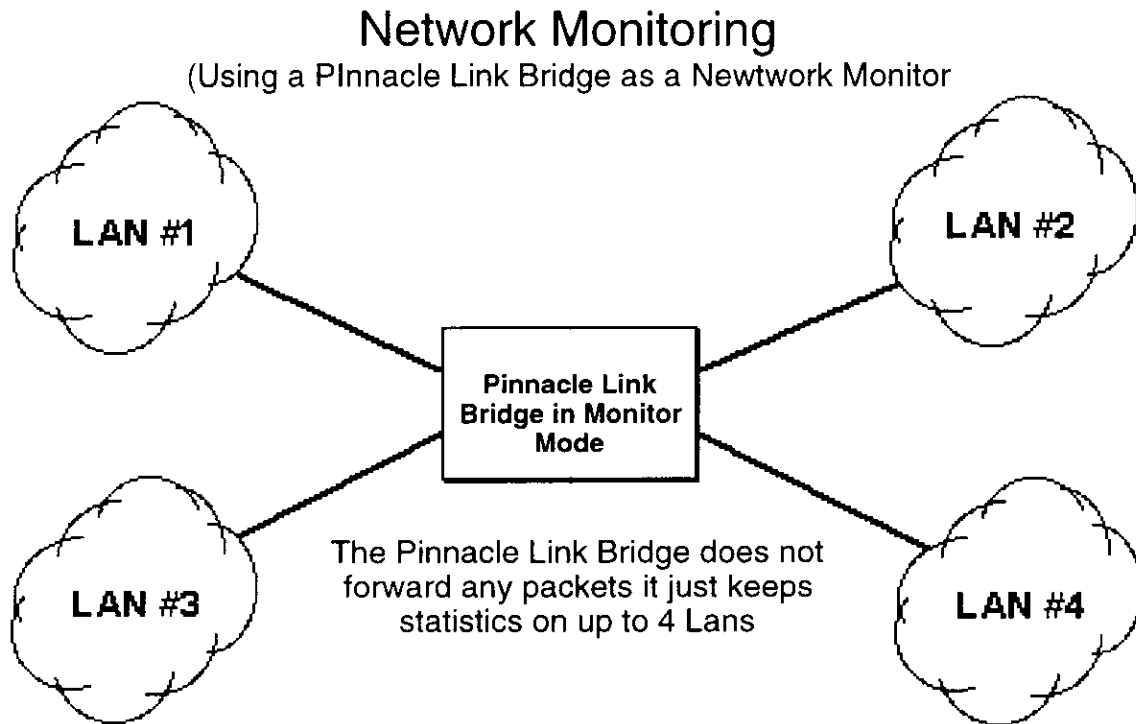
Network Monitoring
(Using a PInnacle Link Bridge as a Newtwork Monitor

LAN #1

LAN #2

Pinnacle Link Bridge in Monitor Mode

LAN #3

The Pinnacle Link Bridge does not forward any packets it just keeps statistics on up to 4 Lans

LAN #4